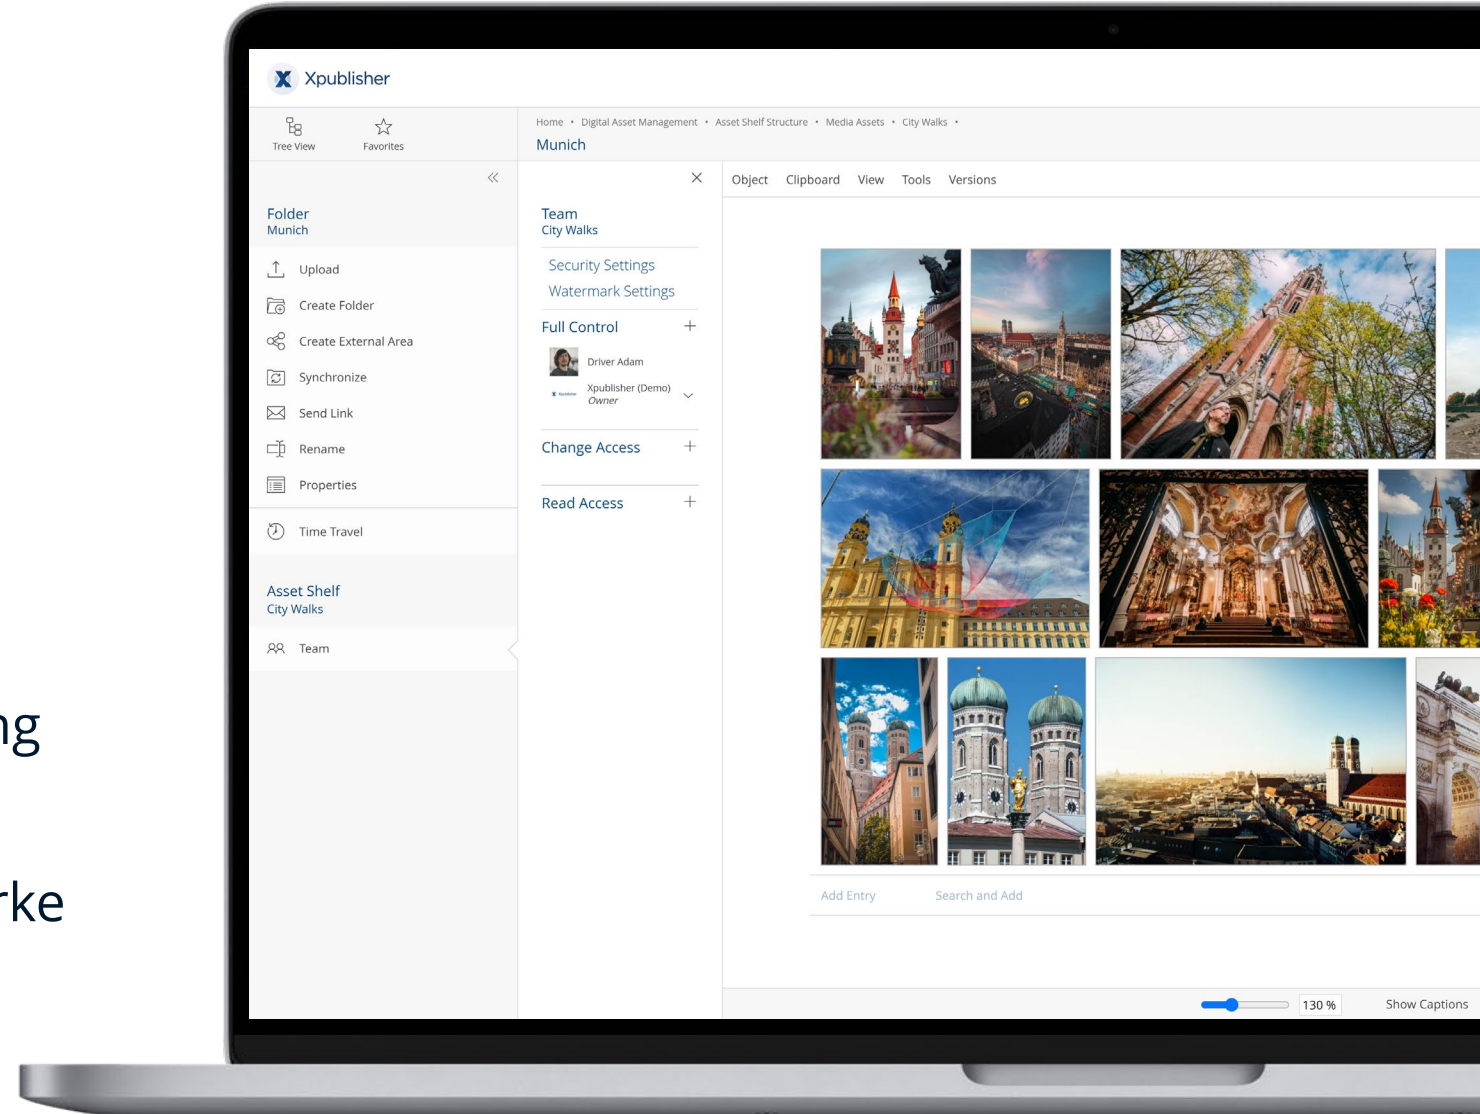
ng

rke

Xpublisher

Tree View
Favorites

Home • Digital Asset Management • Asset Shelf Structure • Media Assets • City Walks •
Munich

Folder
Munich

Upload
Create Folder
Create External Area
Synchronize
Send Link
Rename
Properties

Time Travel

Asset Shelf
City Walks

Team

Team
City Walks

Security Settings
Watermark Settings

Full Control

Driver Adam
Xpublisher (Demo)
Owner

Change Access

Read Access

Object Clipboard View Tools Versions

Add Entry Search and Add

130 %
Show Captions